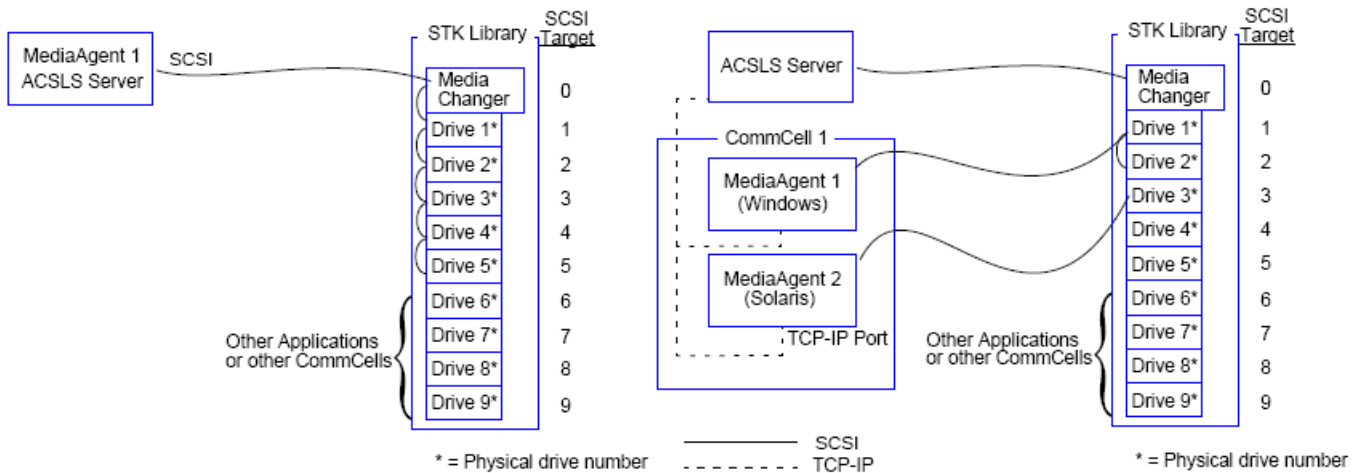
MediaAgent 1
ACSLS Server

SCSI

STK Library

SCSI Target

Media Changer 0
Drive 1* 1
Drive 2* 2
Drive 3* 3
Drive 4* 4
Drive 5* 5
Drive 6* 6
Drive 7* 7
Drive 8* 8
Drive 9* 9

Other Applications or other CommCells

* = Physical drive number

ACSLS Server

CommCell 1

MediaAgent 1 (Windows)

MediaAgent 2 (Solaris)

TCP-IP Port

SCSI
TCP-IP

STK Library

SCSI Target

Media Changer 0
Drive 1* 1
Drive 2* 2
Drive 3* 3
Drive 4* 4
Drive 5* 5
Drive 6* 6
Drive 7* 7
Drive 8* 8
Drive 9* 9

Other Applications or other CommCells

* = Physical drive number